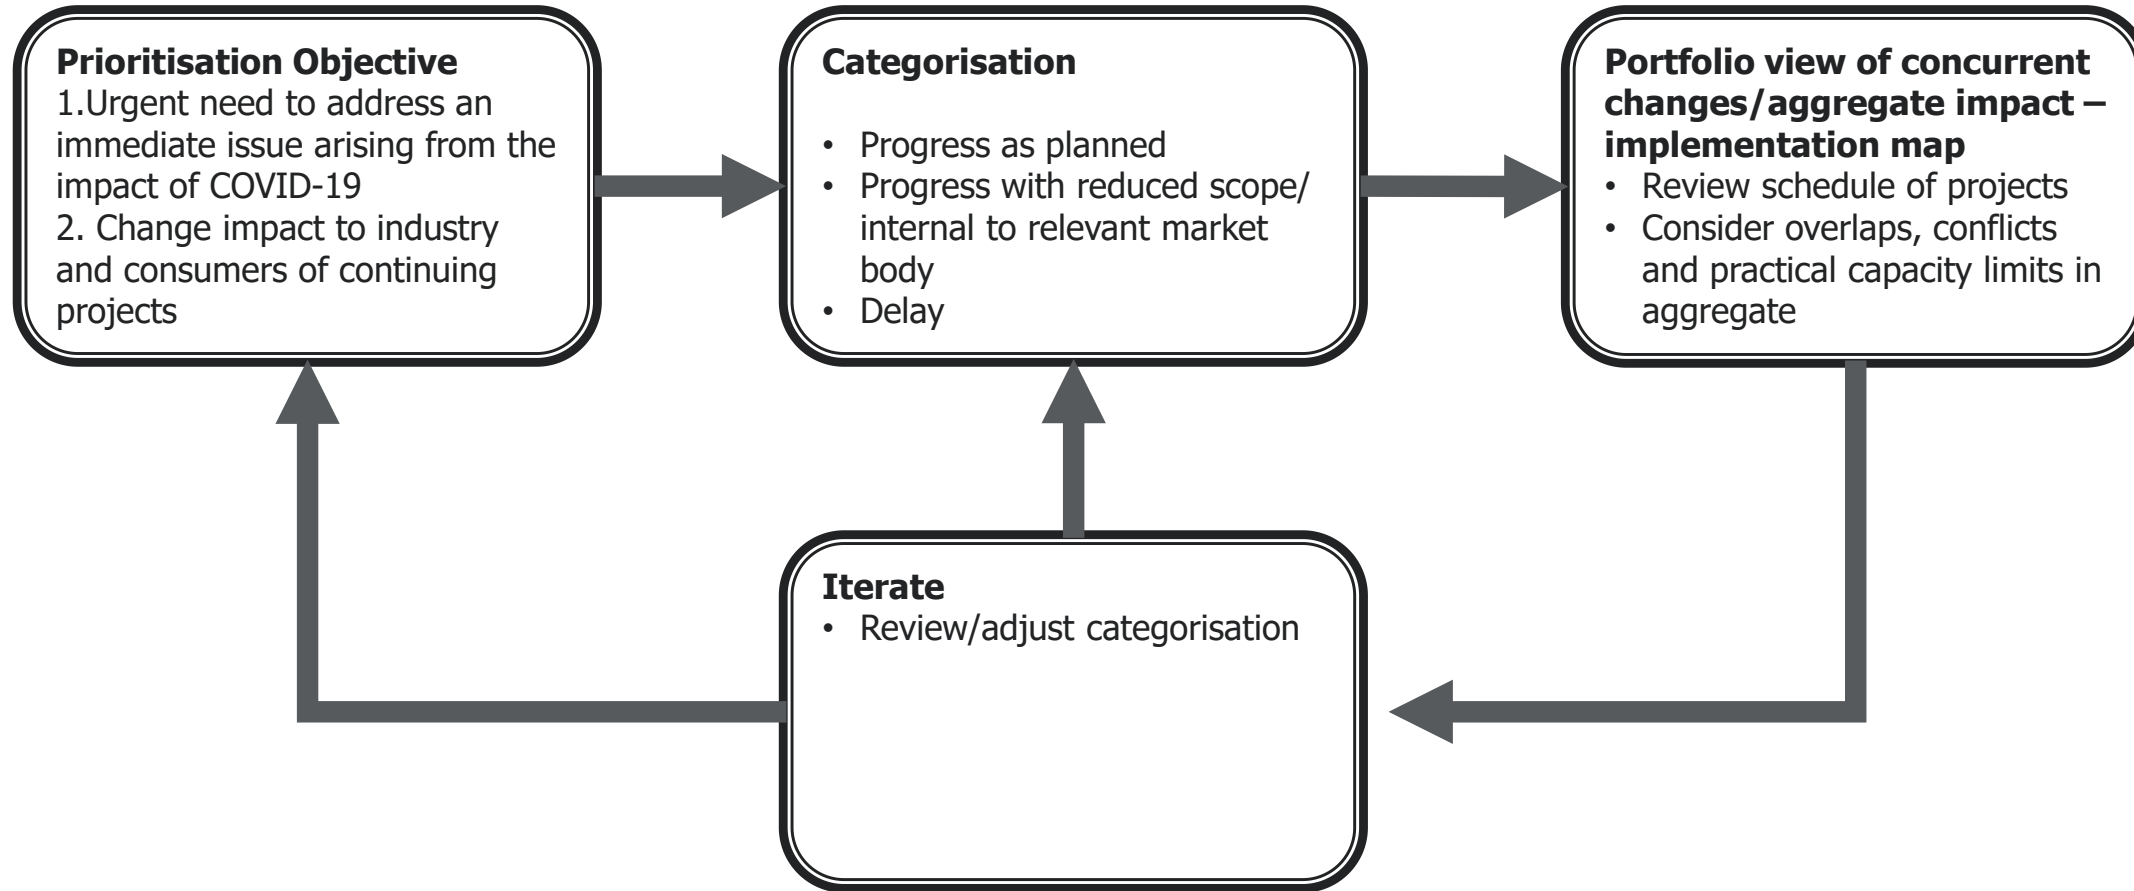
**Prioritisation Objective**
1.Urgent need to address an immediate issue arising from the impact of COVID-19
2. Change impact to industry and consumers of continuing projects

**Categorisation**

- Progress as planned
- Progress with reduced scope/ internal to relevant market body
- Delay

**Portfolio view of concurrent changes/aggregate impact – implementation map**
- Review schedule of projects
- Consider overlaps, conflicts and practical capacity limits in aggregate

**Iterate**
- Review/adjust categorisation